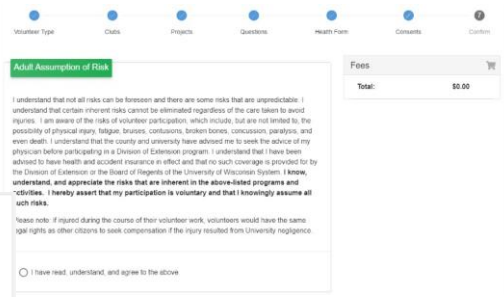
Volunteer Type Clubs Projects Questions Health Form Consents Confirm

Adult Assumption of Risk

I understand that not all risks can be foreseen and there are some risks that are unpredictable. I understand that certain inherent risks cannot be eliminated regardless of the care taken to avoid injuries. I am aware of the risks of volunteer participation, which include, but are not limited to, the possibility of physical injury, fatigue, bruises, contusions, broken bones, concussion, paralysis, and even death. I understand that the county and university have advised me to seek the advice of my physician before participating in a Division of Extension program. I understand that I have been advised to have health and accident insurance in effect and that no such coverage is provided for by the Division of Extension or the Board of Regents of the University of Wisconsin System. I know, understand, and appreciate the risks that are inherent in the above-listed programs and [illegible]ctivities. I hereby assert that my participation is voluntary and that I knowingly assume all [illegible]uch risks.

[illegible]lease note: If injured during the course of their volunteer work, volunteers would have the same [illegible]gal rights as other citizens to seek compensation if the injury resulted from University negligence.

I have read, understand, and agree to the above

Fees

Total: $0.00